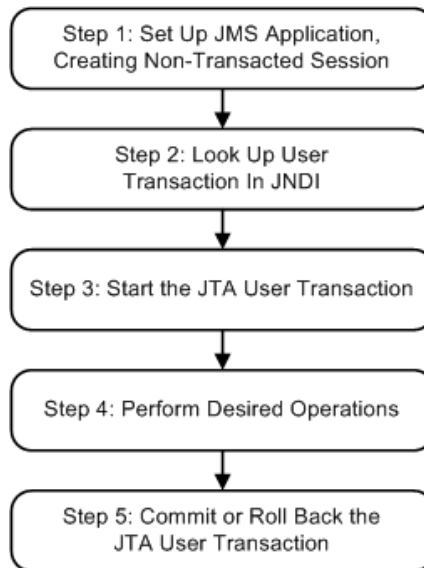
Step 1: Set Up JMS Application, Creating Non-Transacted Session

Step 2: Look Up User Transaction In JNDI

Step 3: Start the JTA User Transaction

Step 4: Perform Desired Operations

Step 5: Commit or Roll Back the JTA User Transaction